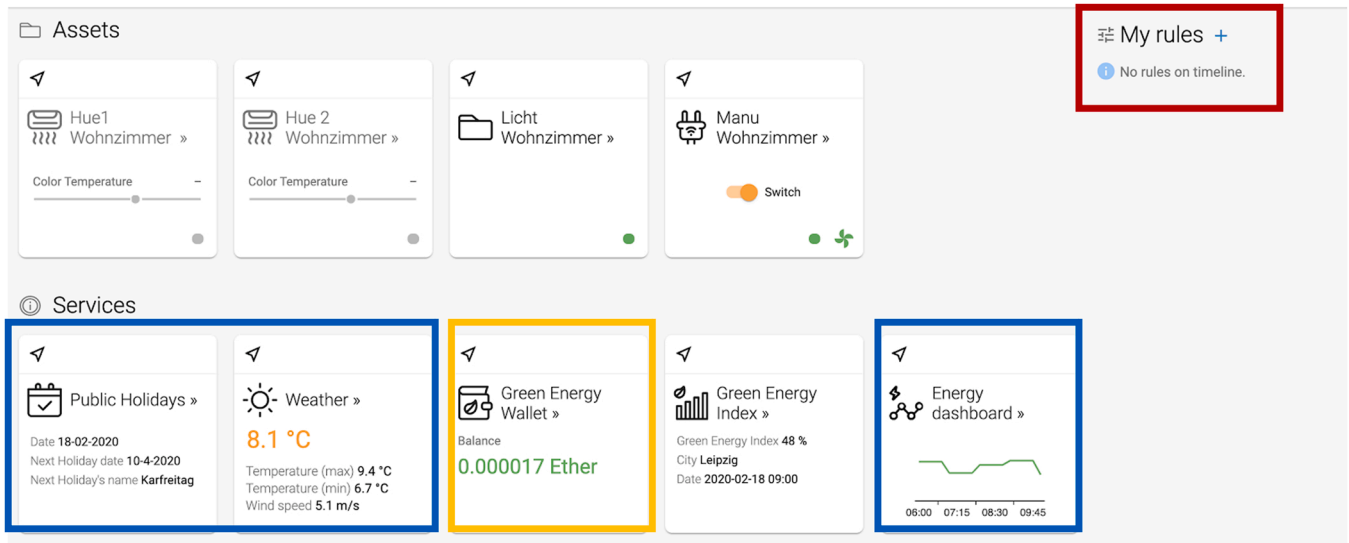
Assets

Hue1 Wohnzimmer »

Color Temperature –

Hue 2 Wohnzimmer »

Color Temperature –

Licht Wohnzimmer »

Manu Wohnzimmer »

Switch

My rules +

No rules on timeline.

Services

Public Holidays »

Date 18-02-2020
Next Holiday date 10-4-2020
Next Holiday's name Karfreitag

Weather »

8.1 °C

Temperature (max) 9.4 °C
Temperature (min) 6.7 °C
Wind speed 5.1 m/s

Green Energy Wallet »

Balance

0.000017 Ether

Green Energy Index »

Green Energy Index 48 %
City Leipzig
Date 2020-02-18 09:00

Energy dashboard »

06:00 07:15 08:30 09:45